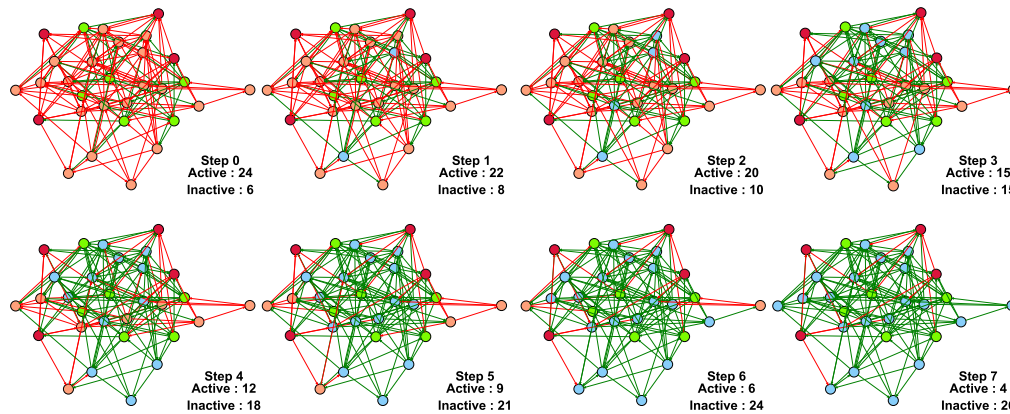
Step 0
Active : 24
Inactive : 6

Step 1
Active : 22
Inactive : 8

Step 2
Active : 20
Inactive : 10

Step 3
Active : 15
Inactive : 15

Step 4
Active : 12
Inactive : 18

Step 5
Active : 9
Inactive : 21

Step 6
Active : 6
Inactive : 24

Step 7
Active : 4
Inactive : 2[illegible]